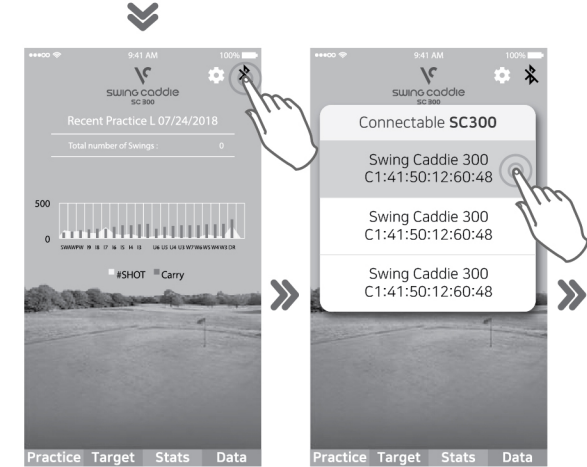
9:41 AM
100%

swing caddie
SC 300

Recent Practice L 07/24/2018

Total number of Swings : 0

500

0

SW AW PW 9I 8I 7I 6I 5I 4I 3I U6 U5 U4 U3 W7 W6 W5 W4 W3 DR

#SHOT Carry

Practice Target Stats Data

9:41 AM
100%

swing caddie
SC 300

Connectable **SC300**

Swing Caddie 300
C1:41:50:12:60:48

Swing Caddie 300
C1:41:50:12:60:48

Swing Caddie 300
C1:41:50:12:60:48

Practice Target Stats Data